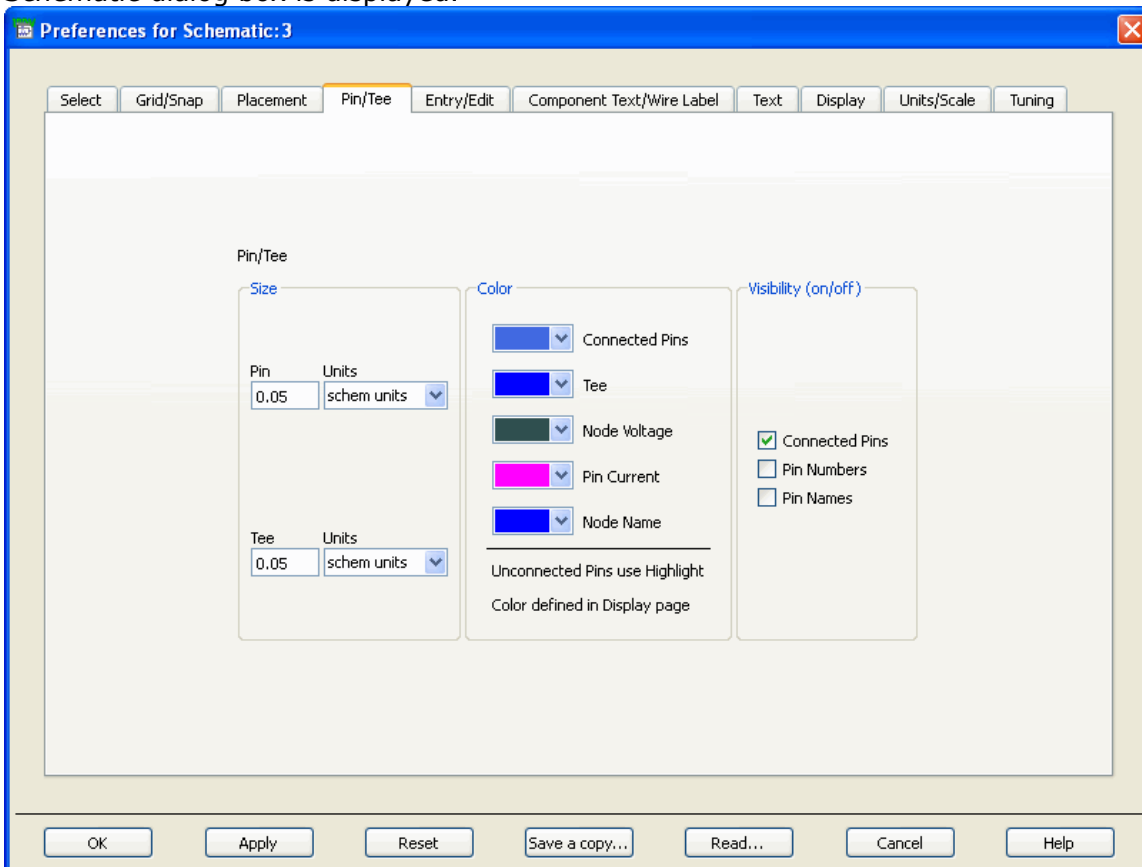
Schematic dialog box is displayed.

Preferences for Schematic:3

Select | Grid/Snap | Placement | Pin/Tee | Entry/Edit | Component Text/Wire Label | Text | Display | Units/Scale | Tuning

Pin/Tee

Size

Pin
0.05

Units
schem units

Tee
0.05

Units
schem units

Color

Connected Pins

Tee

Node Voltage

Pin Current

Node Name

Unconnected Pins use Highlight

Color defined in Display page

Visibility (on/off)

Connected Pins

Pin Numbers

Pin Names

OK | Apply | Reset | Save a copy... | Read... | Cancel | Help